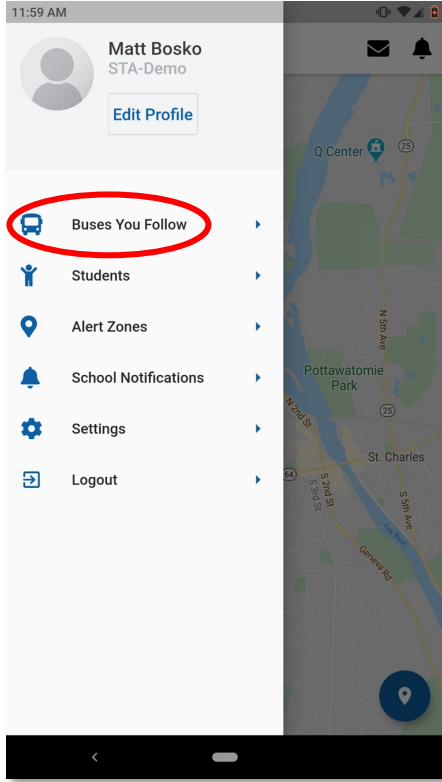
11:59 AM

Matt Bosko
STA-Demo
Edit Profile

Buses You Follow
Students
Alert Zones
School Notifications
Settings
Logout

Q Center
25
N 5th Ave
Pottawatomie Park
N 2nd St
25
St. Charles
64
S 2nd St
S 3rd St
S 5th Ave
Fox River
Geneva Rd